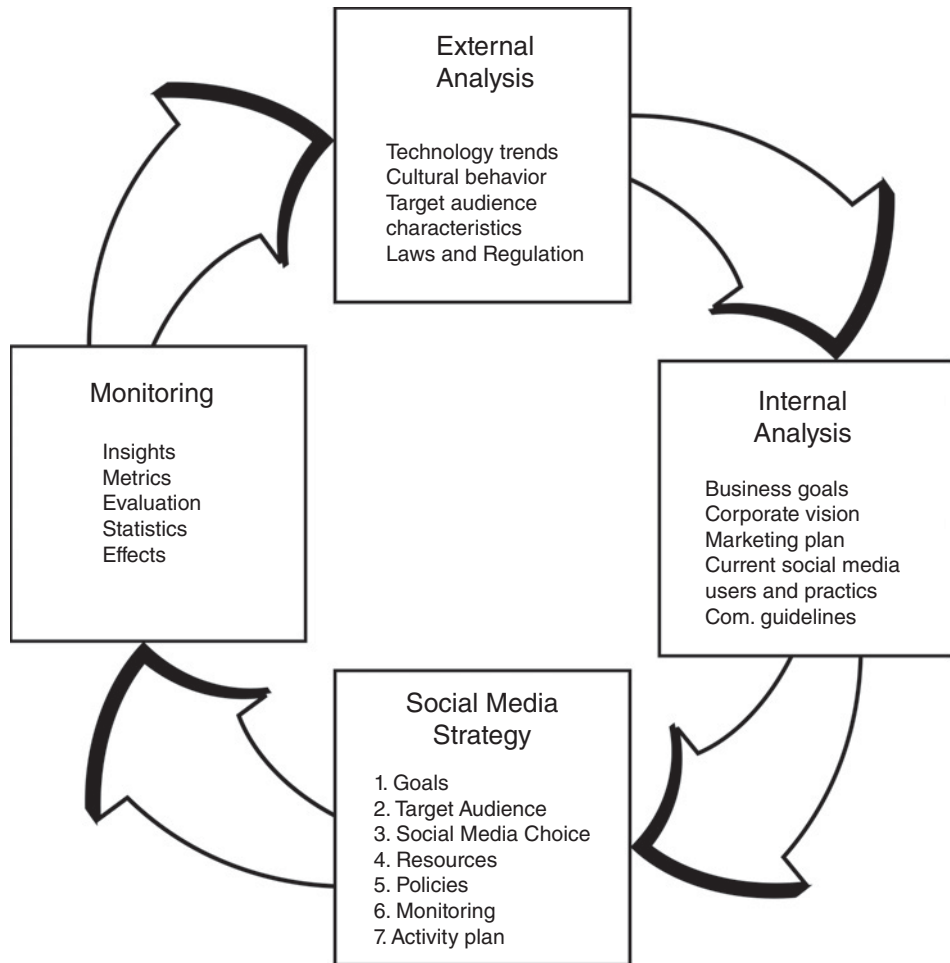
External Analysis

Technology trends
Cultural behavior
Target audience characteristics
Laws and Regulation

Internal Analysis

Business goals
Corporate vision
Marketing plan
Current social media users and practics
Com. guidelines

Social Media Strategy

1. Goals
2. Target Audience
3. Social Media Choice
4. Resources
5. Policies
6. Monitoring
7. Activity plan

Monitoring

Insights
Metrics
Evaluation
Statistics
Effects